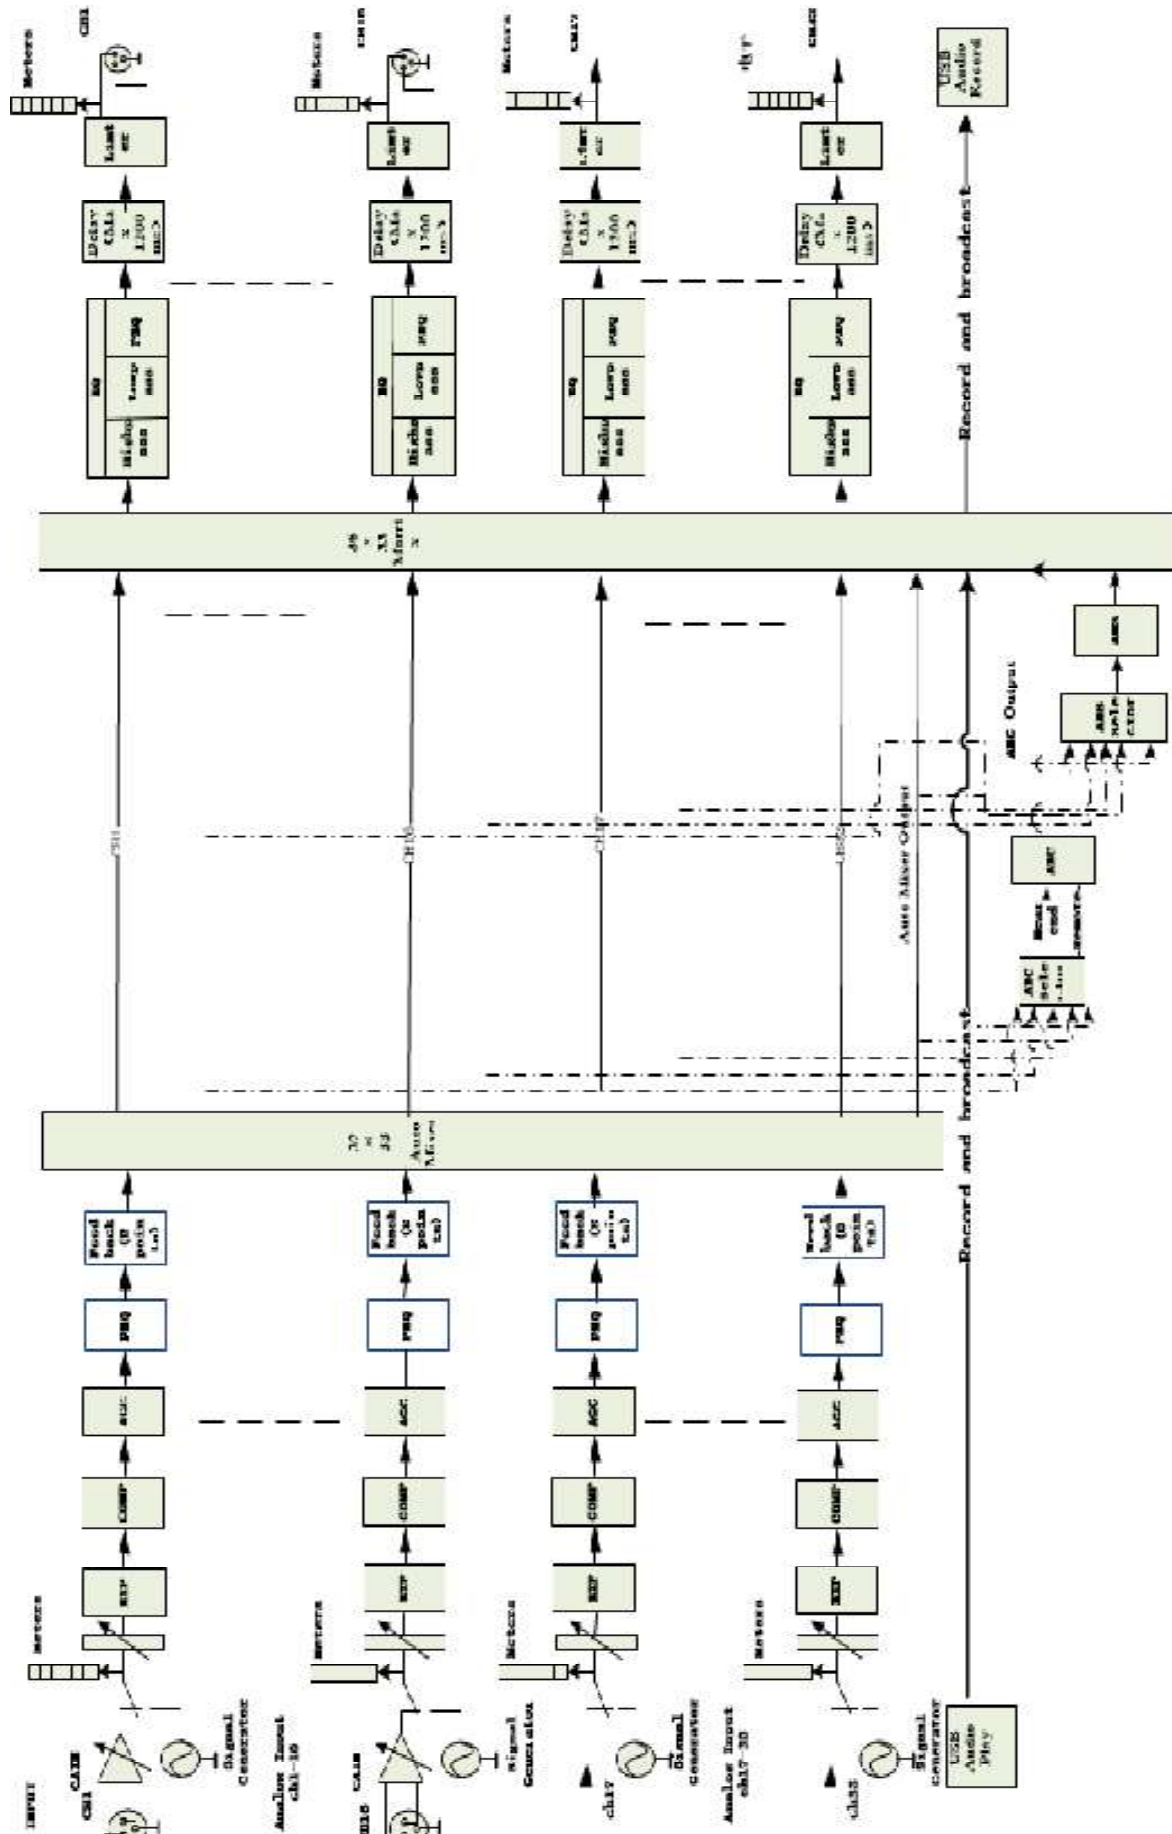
INPUT
CH1
GAIN
Signal Generator
Analog Input ch1-16
Meters
EXP
COMP
AGC
PEQ
Feed back (8 points)
CH16
GAIN
Signal Generator
Meters
EXP
COMP
AGC
PEQ
Feed back (8 points)
ch17
Signal Generator
Analog Input ch17-32
Meters
EXP
COMP
AGC
PEQ
Feed back (8 points)
ch33
Signal Generator
USB Audio Play
Meters
EXP
COMP
AGC
PEQ
Feed back (8 points)
32 x 33 Auto Mixer
Record and broadcast
CH1
CH16
CH17
CH33
Auto Mixer Output
AEC selector
Near end reference
AEC
AEC Output
ANS selector
ANS
49 x 33 Matrix
Record and broadcast
EQ
High pass
Low pass
PEQ
Delay (0.1 x 1300 ms)
Limiter
Meters
CH1
CH16
CH17
CH32
USB Audio Record